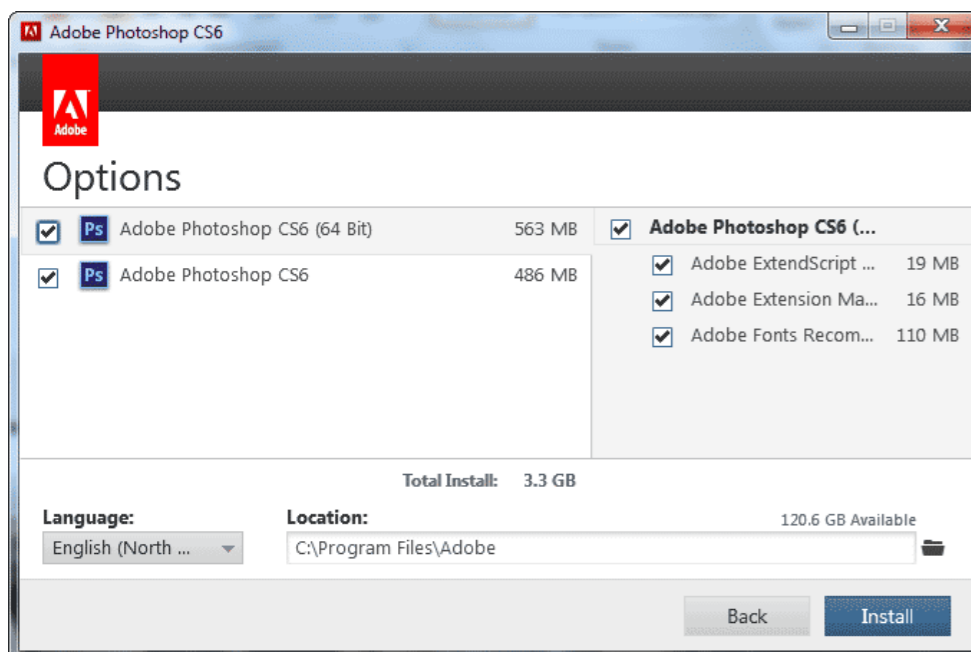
Adobe Photoshop CS6

Adobe

Options

Ps Adobe Photoshop CS6 (64 Bit) 563 MB

Ps Adobe Photoshop CS6 486 MB

Adobe Photoshop CS6 (...

Adobe ExtendScript ... 19 MB

Adobe Extension Ma... 16 MB

Adobe Fonts Recom... 110 MB

Total Install: 3.3 GB

Language:

English (North ...

Location:

120.6 GB Available

C:\Program Files\Adobe

Back

Install